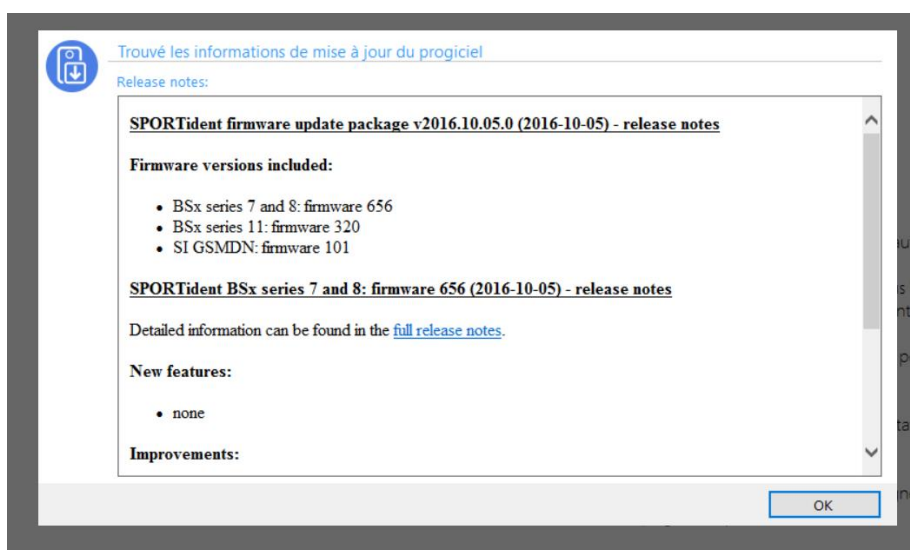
Trouvé les informations de mise à jour du progiciel

Release notes:

SPORTident firmware update package v2016.10.05.0 (2016-10-05) - release notes

Firmware versions included:

- BSx series 7 and 8: firmware 656
- BSx series 11: firmware 320
- SI GSMDN: firmware 101

SPORTident BSx series 7 and 8: firmware 656 (2016-10-05) - release notes

Detailed information can be found in the full release notes.

New features:

- none

Improvements:

OK